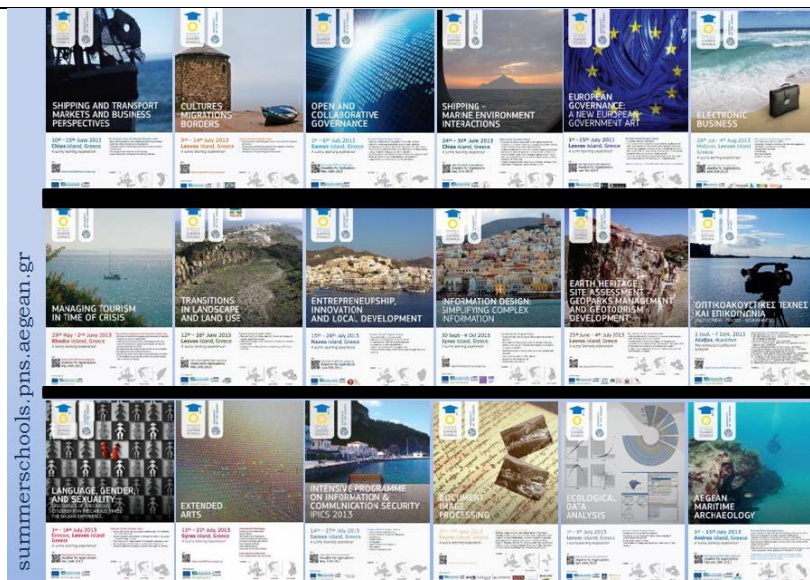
summerschools.pns.aegean.gr

SHIPPING AND TRANSPORT MARKETS AND BUSINESS PERSPECTIVES
10th - 15th June 2013
Chios Island, Greece

CULTURES MIGRATIONS BORDERS
9th - 14th July 2013
Lesvos Island, Greece

OPEN AND COLLABORATIVE GOVERNANCE
1st - 6th July 2013
Samos Island, Greece

SHIPPING - MARINE ENVIRONMENT INTERACTIONS
24th - 30th June 2013
Chios Island, Greece

EUROPEAN GOVERNANCE: A NEW EUROPEAN GOVERNMENT ART
1st - 15th July 2013
Lesvos Island, Greece

ELECTRONIC BUSINESS
26th - 4th Aug 2013
Mytilene, Lesvos Island
Greece

MANAGING TOURISM IN TIME OF CRISIS
29th May - 2nd June 2013
Rhodes Island, Greece

TRANSITIONS IN LANDSCAPE AND LAND USE
12th - 18th June 2013
Lesvos Island, Greece

ENTREPRENEURSHIP, INNOVATION AND LOCAL DEVELOPMENT
15th - 28th July 2013
Naxos Island, Greece

INFORMATION DESIGN: SIMPLIFYING COMPLEX INFORMATION
30 Sept - 4 Oct 2013
Syros Island, Greece

EARTH HERITAGE SITE ASSESSMENT GEOPARKS MANAGEMENT AND GEOTOURISM DEVELOPMENT
25th June - 4th July 2013
Lesvos Island, Greece

ΟΠΤΙΚΟΑΚΟΥΣΤΙΚΕΣ ΤΕΧΝΕΣ ΚΑΙ ΕΠΙΚΟΙΝΩΝΙΑ
1 Ιουλ. - 7 Ιουλ. 2013
Λέσβος, Μυτιλήνη

LANGUAGE, GENDER AND SEXUALITY
1st - 14th July 2013
Eresos, Lesvos Island Greece

EXTENDED ARTS
1st - 21st July 2013
Syros Island, Greece

INTENSIVE PROGRAMME ON INFORMATION & COMMUNICATION SECURITY IPICS 2013
14th - 27th July 2013
Samos Island, Greece

DOCUMENT IMAGE PROCESSING
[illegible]

ECOLOGICAL DATA ANALYSIS
1st - 8th July 2013
Lesvos Island, Greece

AEGEAN MARITIME ARCHAEOLOGY
2nd - 15th July 2013
Andros Island, Greece